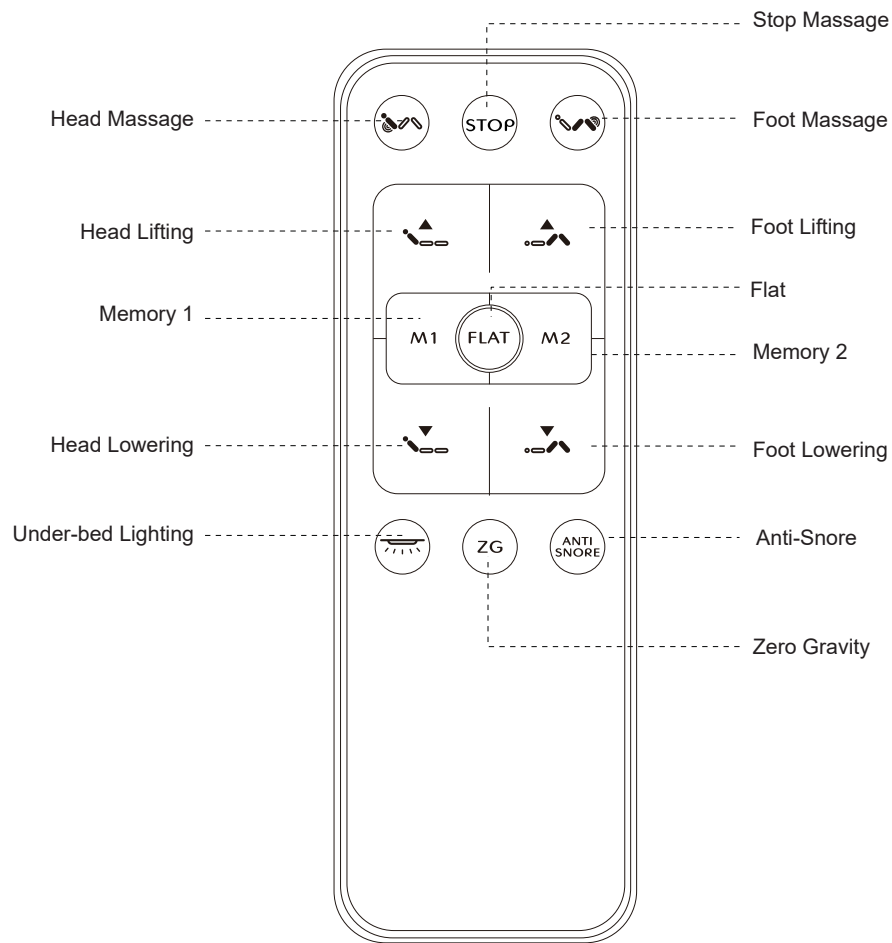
Stop Massage

Head Massage

STOP

Foot Massage

Head Lifting

Foot Lifting

Flat

Memory 1

M1

FLAT

M2

Memory 2

Head Lowering

Foot Lowering

Under-bed Lighting

ZG

ANTI SNORE

Anti-Snore

Zero Gravity